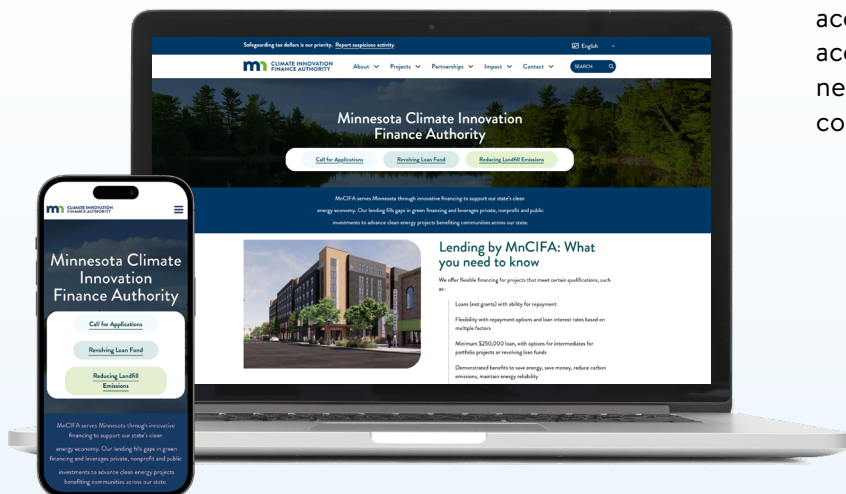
ac
ac
ne
co

Safeguarding tax dollars is our priority. Report suspicious activity.

English

CLIMATE INNOVATION FINANCE AUTHORITY

About Projects Partnerships Impact Contact SEARCH

Minnesota Climate Innovation Finance Authority

Call for Applications

Revolving Loan Fund

Reducing Landfill Emissions

MnCIFA serves Minnesota through innovative financing to support our state's clean energy economy. Our lending fills gaps in green financing and leverages private, nonprofit and public investments to advance clean energy projects benefiting communities across our state.

Lending by MnCIFA: What you need to know

We offer flexible financing for projects that meet certain qualifications, such as:

Loans (not grants) with ability for repayment

Flexibility with repayment options and loan interest rates based on multiple factors

Minimum $250,000 loan, with options for intermediates for portfolio projects or revolving loan funds

Demonstrated benefits to save energy, save money, reduce carbon emissions, maintain energy reliability

CLIMATE INNOVATION FINANCE AUTHORITY

Minnesota Climate Innovation Finance Authority

Call for Applications

Revolving Loan Fund

Reducing Landfill Emissions

MnCIFA serves Minnesota through innovative financing to support our state's clean energy economy. Our lending fills gaps in green financing and leverages private, nonprofit and public investments to advance clean energy projects benefiting communities across our state.